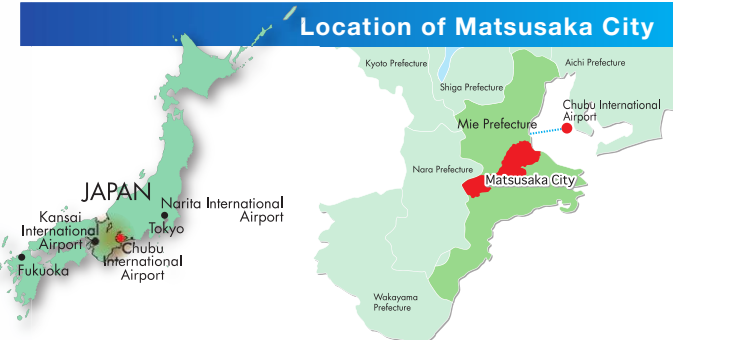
Location of Matsusaka City

JAPAN

Narita International Airport

Tokyo

Kansai International Airport

Chubu International Airport

Fukuoka

Kyoto Prefecture

Shiga Prefecture

Aichi Prefecture

Chubu International Airport

Mie Prefecture

Nara Prefecture

Matsusaka City

Wakayama Prefecture